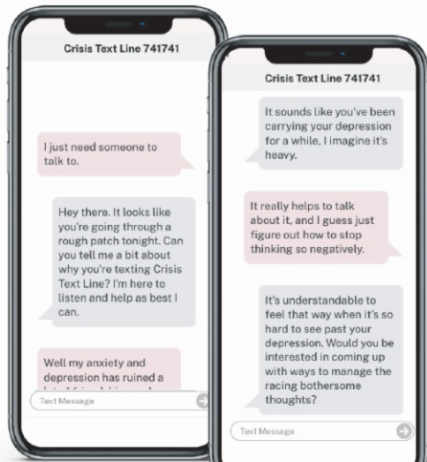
Crisis Text Line 741741

I just need someone to talk to.

Hey there. It looks like you're going through a rough patch tonight. Can you tell me a bit about why you're texting Crisis Text Line? I'm here to listen and help as best I can.

Well my anxiety and depression has ruined a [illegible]

Text Message

Crisis Text Line 741741

It sounds like you've been carrying your depression for a while, I imagine it's heavy.

It really helps to talk about it, and I guess just figure out how to stop thinking so negatively.

It's understandable to feel that way when it's so hard to see past your depression. Would you be interested in coming up with ways to manage the racing bothersome thoughts?

Text Message